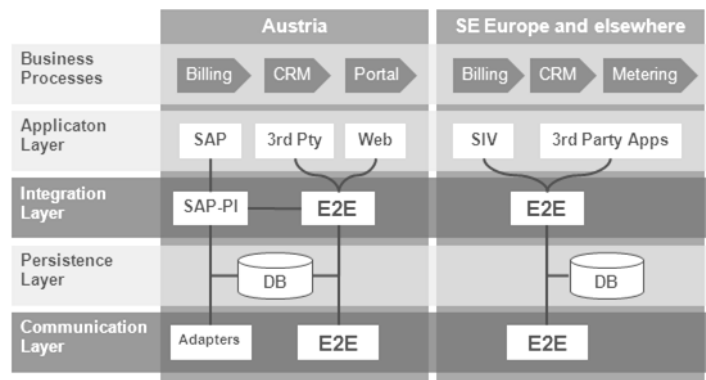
| | Austria | SE Europe and elsewhere |
|---|---|---|
| Business Processes | Billing CRM Portal | Billing CRM Metering |
| Applicaton Layer | SAP 3rd Pty Web | SIV 3rd Party Apps |
| Integration Layer | SAP-PI E2E | E2E |
| Persistence Layer | DB | DB |
| Communication Layer | Adapters E2E | E2E |